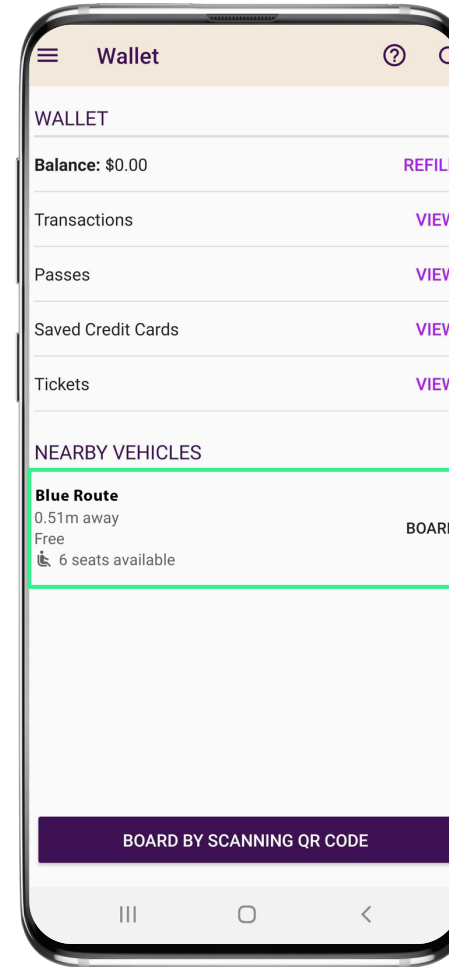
Wallet

WALLET

Balance: $0.00 REFIL

Transactions VIEW

Passes VIEW

Saved Credit Cards VIEW

Tickets VIEW

NEARBY VEHICLES

Blue Route
0.51m away
Free
6 seats available
BOAR

BOARD BY SCANNING QR CODE